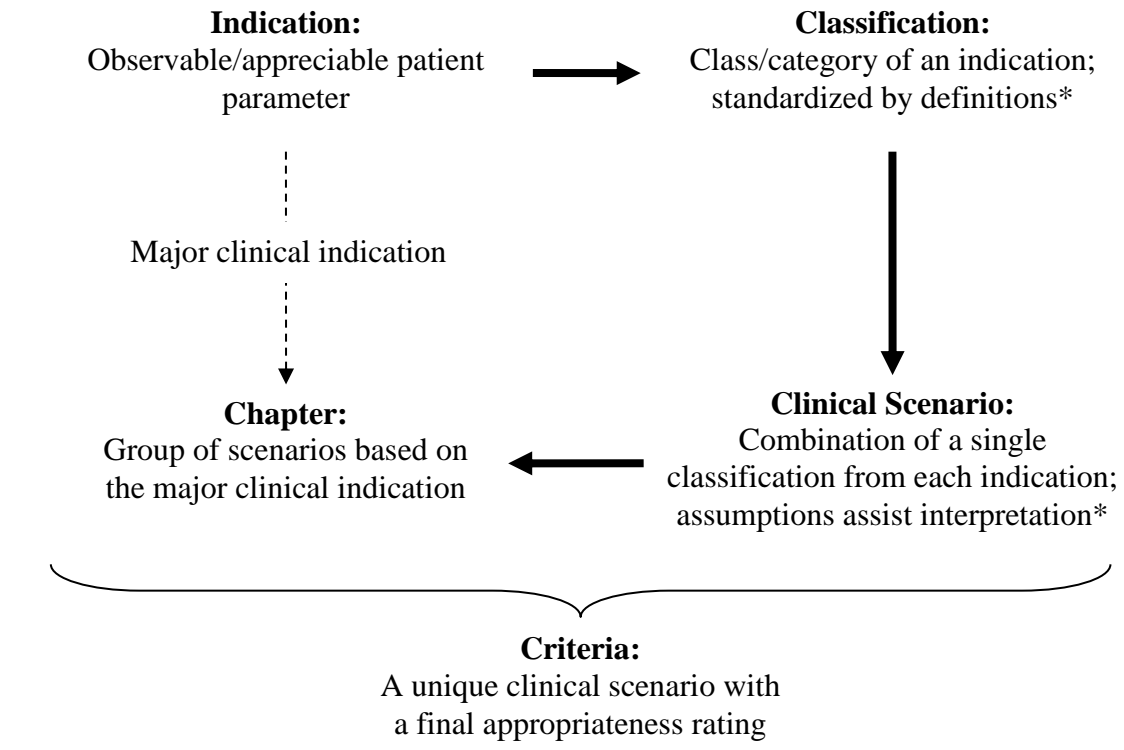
**Indication:**
Observable/appreciable patient parameter

**Classification:**
Class/category of an indication; standardized by definitions*

Major clinical indication

**Chapter:**
Group of scenarios based on the major clinical indication

**Clinical Scenario:**
Combination of a single classification from each indication; assumptions assist interpretation*

**Criteria:**
A unique clinical scenario with a final appropriateness rating